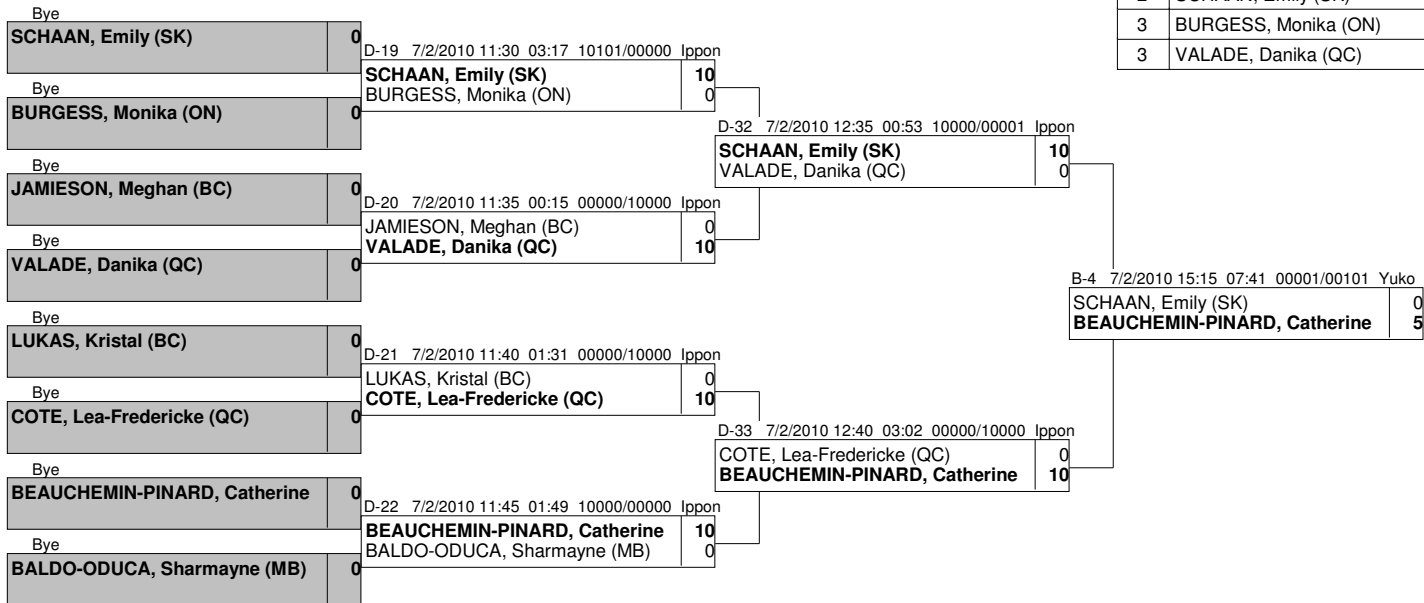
| 2 | SCHAAN, Emily (SK) |
|---|---|
| 3 | BURGESS, Monika (ON) |
| 3 | VALADE, Danika (QC) |

Bye
SCHAAN, Emily (SK) 0

Bye
BURGESS, Monika (ON) 0

Bye
JAMIESON, Meghan (BC) 0

Bye
VALADE, Danika (QC) 0

Bye
LUKAS, Kristal (BC) 0

Bye
COTE, Lea-Fredericke (QC) 0

Bye
BEAUCHEMIN-PINARD, Catherine 0

Bye
BALDO-ODUCA, Sharmayne (MB) 0

D-19 7/2/2010 11:30 03:17 10101/00000 Ippon
SCHAAN, Emily (SK) 10
BURGESS, Monika (ON) 0

D-20 7/2/2010 11:35 00:15 00000/10000 Ippon
JAMIESON, Meghan (BC) 0
VALADE, Danika (QC) 10

D-21 7/2/2010 11:40 01:31 00000/10000 Ippon
LUKAS, Kristal (BC) 0
COTE, Lea-Fredericke (QC) 10

D-22 7/2/2010 11:45 01:49 10000/00000 Ippon
BEAUCHEMIN-PINARD, Catherine 10
BALDO-ODUCA, Sharmayne (MB) 0

D-32 7/2/2010 12:35 00:53 10000/00001 Ippon
SCHAAN, Emily (SK) 10
VALADE, Danika (QC) 0

D-33 7/2/2010 12:40 03:02 00000/10000 Ippon
COTE, Lea-Fredericke (QC) 0
BEAUCHEMIN-PINARD, Catherine 10

B-4 7/2/2010 15:15 07:41 00001/00101 Yuko
SCHAAN, Emily (SK) 0
BEAUCHEMIN-PINARD, Catherine 5